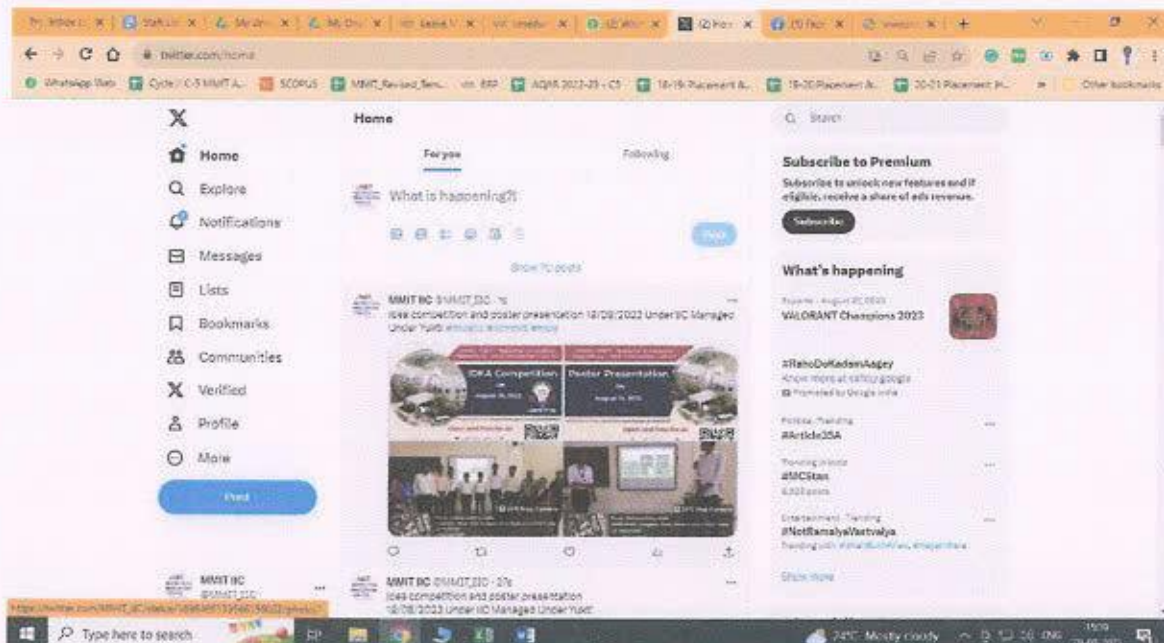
twitter.com/home

Whatsapp Web | SCOPUS | AQAR 2022-23 | 18-19 Placement | 19-20 Placement | 20-21 Placement | Other bookmarks

X

Home

Explore

Notifications

Messages

Lists

Bookmarks

Communities

Verified

Profile

More

Post

MMIT IIC
@MMIT_IIC

Home

For you

Following

What is happening?!

Post

Show 70 posts

MMIT IIC @MMIT_IIC · 1s
Idea competition and poster presentation 18/08/2023 Under IIC Managed Under Yukti #mmit #iic #yukti

IDEA Competition

Poster Presentation

August 18, 2023

MMIT IIC @MMIT_IIC · 27s
Idea competition and poster presentation 18/08/2023 Under IIC Managed Under Yukti

Search

Subscribe to Premium

Subscribe to unlock new features and if eligible, receive a share of ads revenue.

Subscribe

What's happening

Esports · August 20, 2023
VALORANT Champions 2023

#RahoDoKadamAagey
Know more at safety.google
Promoted by Google India

Politics · Trending
#Article35A

Trending in India
#MCStan
4,825 posts

Entertainment · Trending
#NotRamaiyaVastavaiya
Trending with

Show more

https://twitter.com/MMIT_IIC/status/1693489133966159602/photo/1

Type here to search

24°C Mostly cloudy ENG 15:09